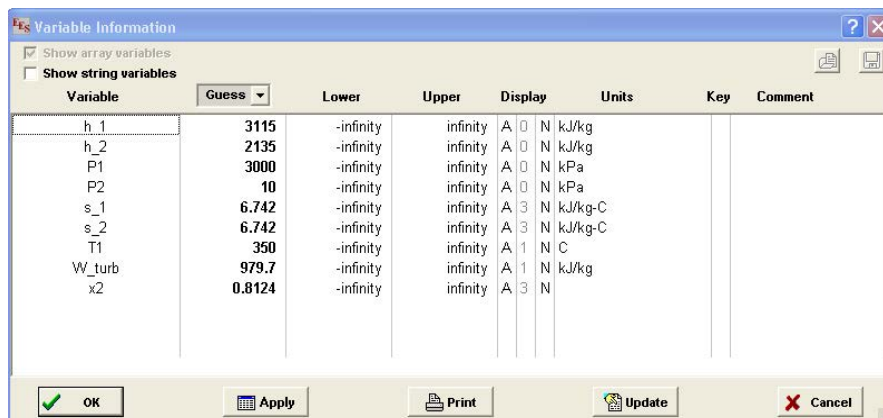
Variable Information

Show array variables
Show string variables

| Variable | Guess | Lower | Upper | Display | | | Units | Key | Comment |
|---|---|---|---|---|---|---|---|---|---|
| h_1 | 3115 | -infinity | infinity | A | 0 | N | kJ/kg | | |
| h_2 | 2135 | -infinity | infinity | A | 0 | N | kJ/kg | | |
| P1 | 3000 | -infinity | infinity | A | 0 | N | kPa | | |
| P2 | 10 | -infinity | infinity | A | 0 | N | kPa | | |
| s_1 | 6.742 | -infinity | infinity | A | 3 | N | kJ/kg-C | | |
| s_2 | 6.742 | -infinity | infinity | A | 3 | N | kJ/kg-C | | |
| T1 | 350 | -infinity | infinity | A | 1 | N | C | | |
| W_turb | 979.7 | -infinity | infinity | A | 1 | N | kJ/kg | | |
| x2 | 0.8124 | -infinity | infinity | A | 3 | N | | | |

OK Apply Print Update Cancel